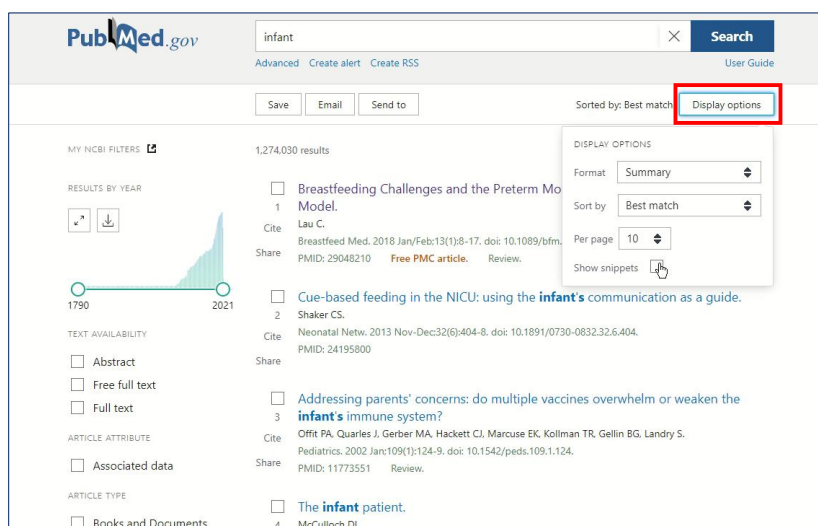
PubMed.gov

infant

Search

Advanced Create alert Create RSS

User Guide

Save Email Send to

Sorted by: Best match

Display options

MY NCBI FILTERS

RESULTS BY YEAR

1790 2021

TEXT AVAILABILITY

Abstract

Free full text

Full text

ARTICLE ATTRIBUTE

Associated data

ARTICLE TYPE

Books and Documents

1,274,030 results

1 Cite Share
Breastfeeding Challenges and the Preterm Mo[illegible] Model.
Lau C.
Breastfeed Med. 2018 Jan/Feb;13(1):8-17. doi: 10.1089/bfm.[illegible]
PMID: 29048210 Free PMC article. Review.

DISPLAY OPTIONS

Format Summary

Sort by Best match

Per page 10

Show snippets

2 Cite Share
Cue-based feeding in the NICU: using the infant's communication as a guide.
Shaker CS.
Neonatal Netw. 2013 Nov-Dec;32(6):404-8. doi: 10.1891/0730-0832.32.6.404.
PMID: 24195800

3 Cite Share
Addressing parents' concerns: do multiple vaccines overwhelm or weaken the infant's immune system?
Offit PA, Quarles J, Gerber MA, Hackett CJ, Marcuse EK, Kollman TR, Gellin BG, Landry S.
Pediatrics. 2002 Jan;109(1):124-9. doi: 10.1542/peds.109.1.124.
PMID: 11773551 Review.

4
The infant patient.
McCulloch DI